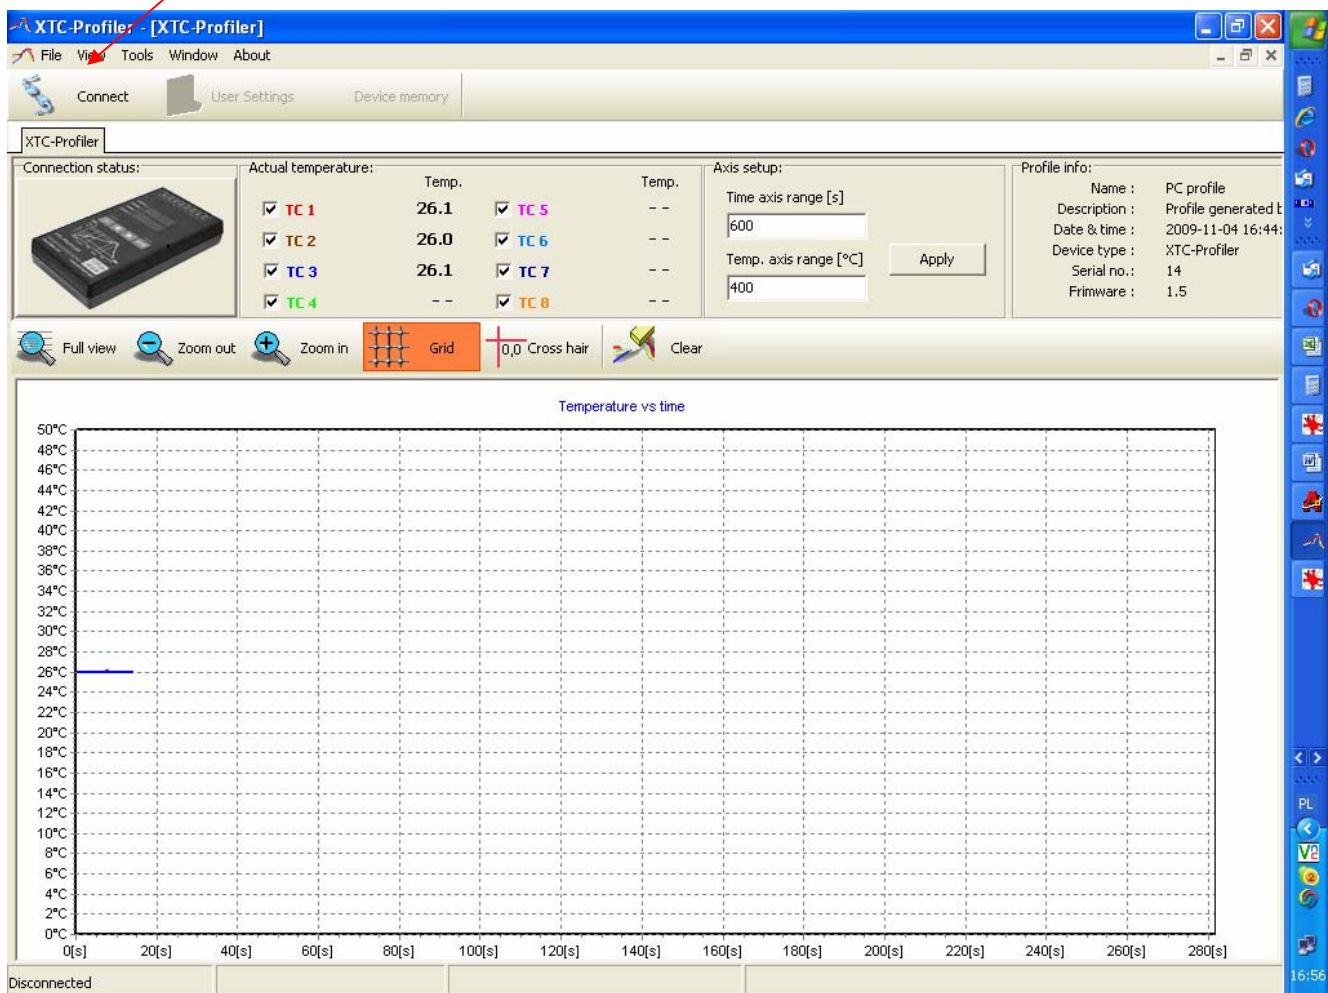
XTC-Profiler - [XTC-Profiler]

File View Tools Window About

Connect User Settings Device memory

XTC-Profiler

Connection status:

Actual temperature:

| | Temp. | | Temp. |
|---|---|---|---|
| TC 1 | 26.1 | TC 5 | - - |
| TC 2 | 26.0 | TC 6 | - - |
| TC 3 | 26.1 | TC 7 | - - |
| TC 4 | - - | TC 8 | - - |

Axis setup:

Time axis range [s]

600

Temp. axis range [°C]

400

Apply

Profile info:

Name : PC profile
Description : Profile generated b
Date & time : 2009-11-04 16:44:
Device type : XTC-Profiler
Serial no.: 14
Frimware : 1.5

Full view Zoom out Zoom in Grid 0,0 Cross hair Clear

Temperature vs time

50°C 48°C 46°C 44°C 42°C 40°C 38°C 36°C 34°C 32°C 30°C 28°C 26°C 24°C 22°C 20°C 18°C 16°C 14°C 12°C 10°C 8°C 6°C 4°C 2°C 0°C

0[s] 20[s] 40[s] 60[s] 80[s] 100[s] 120[s] 140[s] 160[s] 180[s] 200[s] 220[s] 240[s] 260[s] 280[s]

Disconnected

PL

16:56